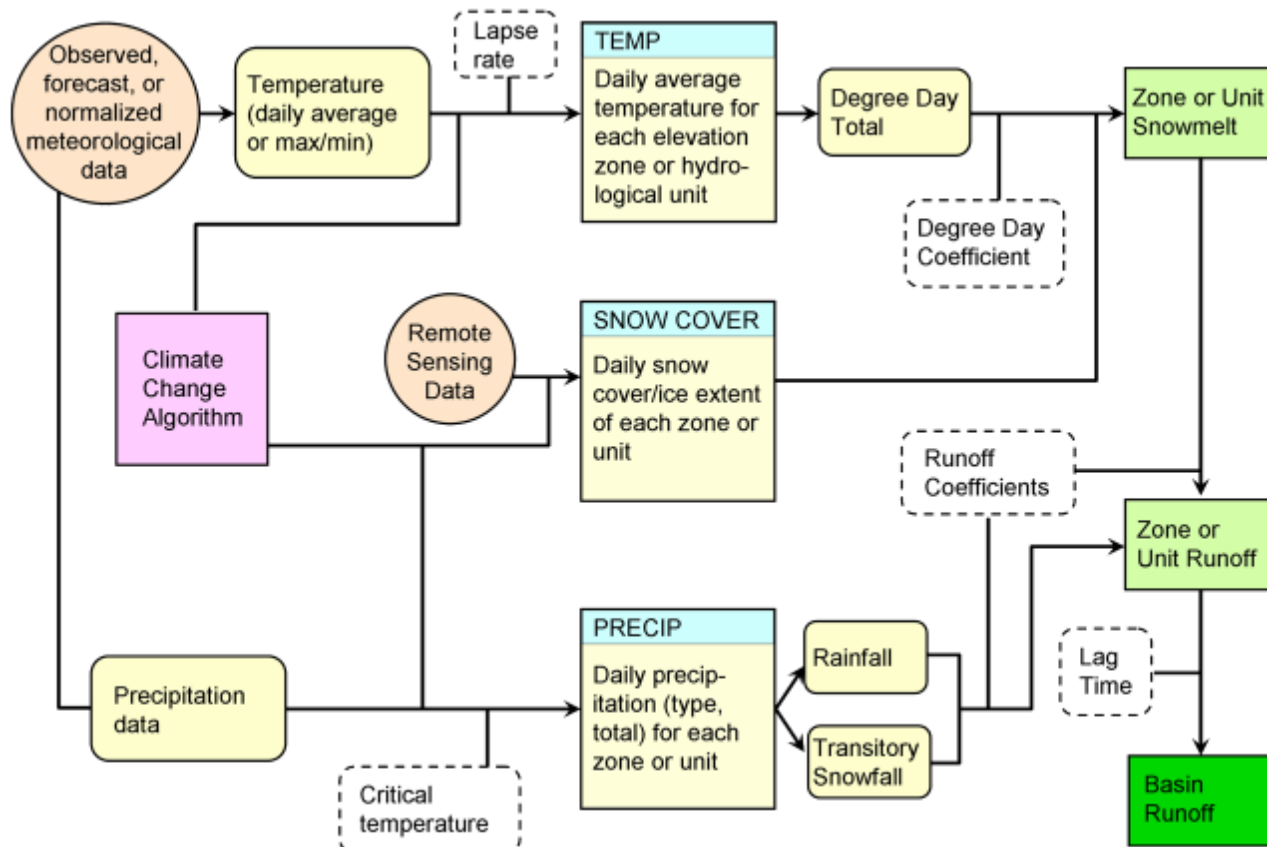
Observed, forecast, or normalized meteorological data

Temperature (daily average or max/min)

Lapse rate

TEMP
Daily average temperature for each elevation zone or hydrological unit

Degree Day Total

Zone or Unit Snowmelt

Degree Day Coefficient

Climate Change Algorithm

Remote Sensing Data

SNOW COVER
Daily snow cover/ice extent of each zone or unit

Runoff Coefficients

Zone or Unit Runoff

PRECIP
Daily precipitation (type, total) for each zone or unit

Rainfall

Transitory Snowfall

Lag Time

Precipitation data

Critical temperature

Basin Runoff